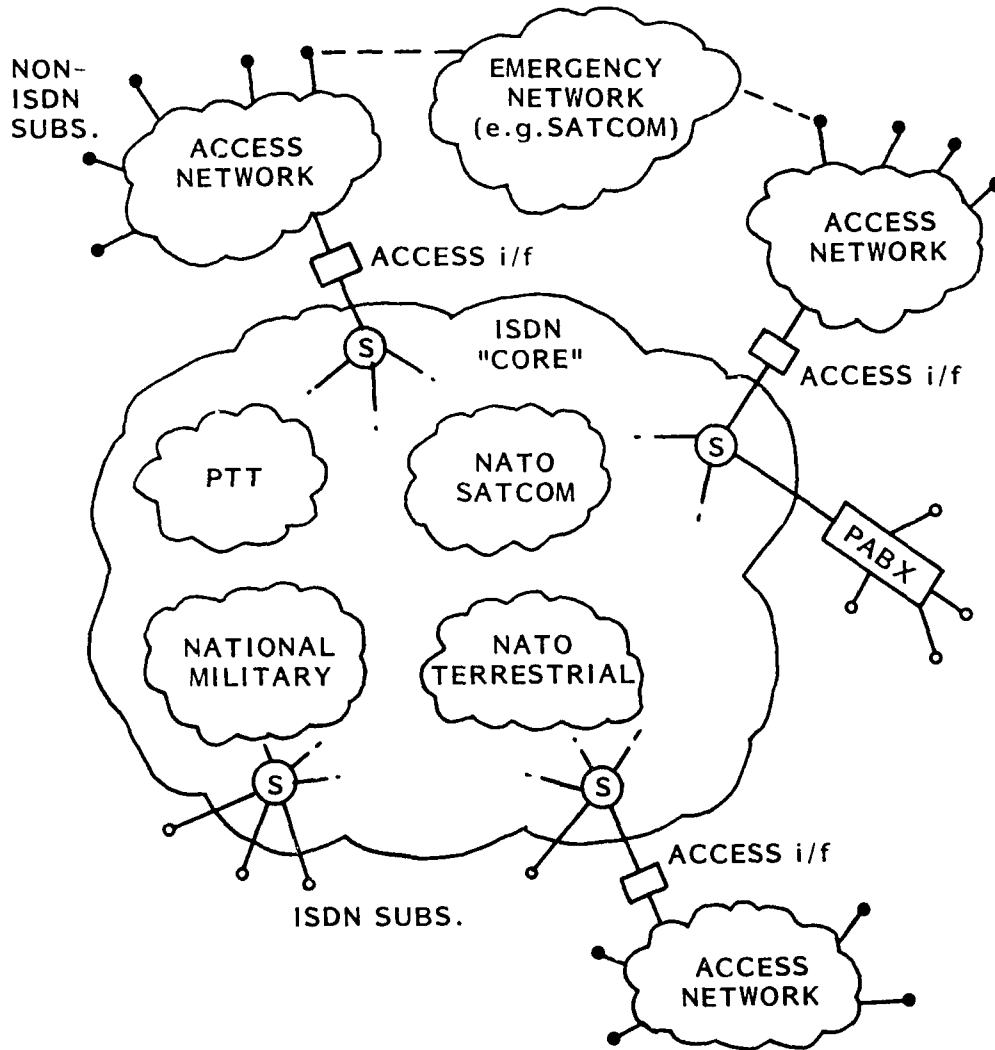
NON-ISDN SUBS.

ACCESS NETWORK

EMERGENCY NETWORK (e.g.SATCOM)

ACCESS NETWORK

ACCESS i/f

ISDN "CORE"

S

ACCESS i/f

PTT

NATO SATCOM

S

PABX

NATIONAL MILITARY

NATO TERRESTRIAL

S

S

ACCESS i/f

ISDN SUBS.

ACCESS NETWORK